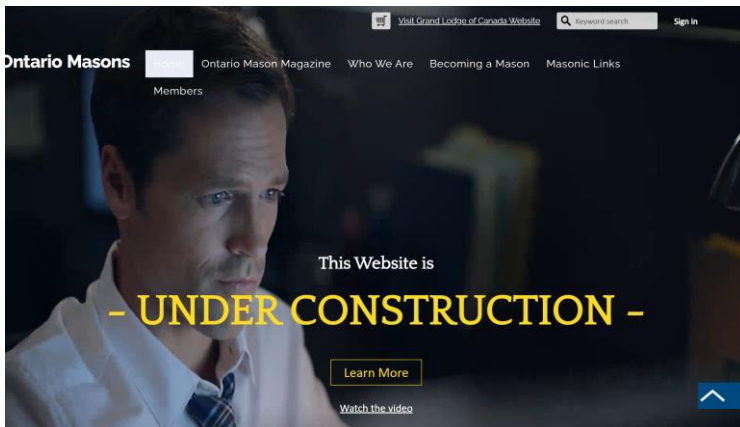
Visit Grand Lodge of Canada Website

Keyword search

Sign in

Ontario Masons

Home

Ontario Mason Magazine

Who We Are

Becoming a Mason

Masonic Links

Members

This Website is

- UNDER CONSTRUCTION -

Learn More

Watch the video